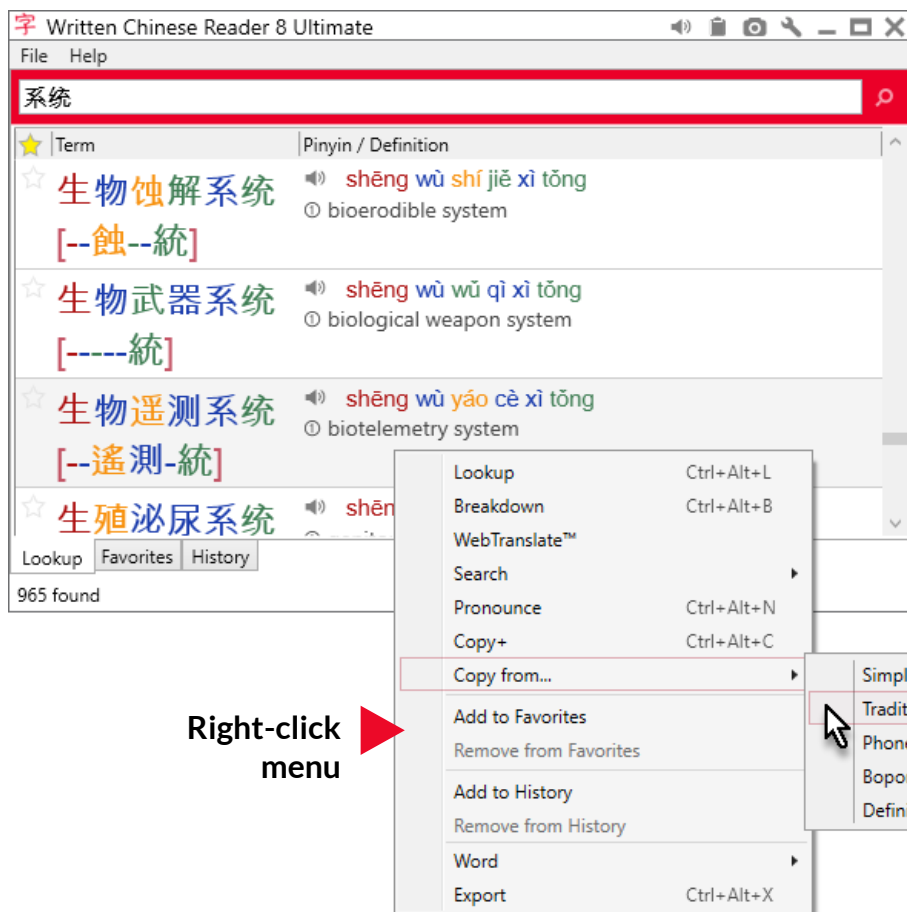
字 Written Chinese Reader 8 Ultimate

File Help

系统

| Term | Pinyin / Definition |
|---|---|
| 生物蚀解系统 [--蝕--統] | shēng wù shí jiě xì tǒng ① bioerodible system |
| 生物武器系统 [-----統] | shēng wù wǔ qì xì tǒng ① biological weapon system |
| 生物遥测系统 [--遙測-統] | shēng wù yáo cè xì tǒng ① biotelemetry system |
| 生殖泌尿系统 | shēn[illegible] |

Lookup Favorites History

965 found

Lookup Ctrl+Alt+L
Breakdown Ctrl+Alt+B
WebTranslate™
Search
Pronounce Ctrl+Alt+N
Copy+ Ctrl+Alt+C
Copy from...
Add to Favorites
Remove from Favorites
Add to History
Remove from History
Word
Export Ctrl+Alt+X

Simpl
Tradit
Phone
Bopo
Defin

Right-click menu